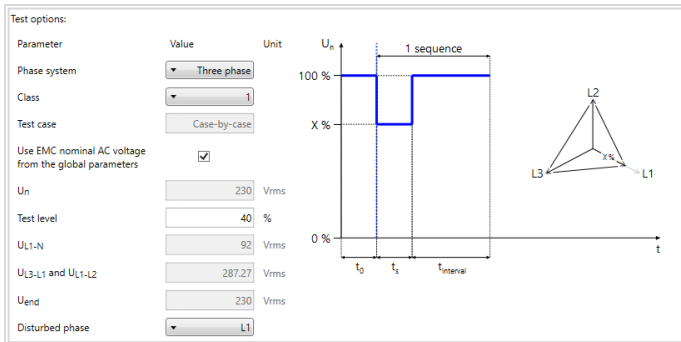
Test options:

| Parameter | Value | Unit |
|---|---|---|
| Phase system | Three phase | |
| Class | 1 | |
| Test case | Case-by-case | |
| Use EMC nominal AC voltage from the global parameters | ☑ | |
| Un | 230 | Vrms |
| Test level | 40 | % |
| $U_{L1-N}$ | 92 | Vrms |
| $U_{L3-L1}$ and $U_{L1-L2}$ | 287.27 | Vrms |
| $U_{end}$ | 230 | Vrms |
| Disturbed phase | L1 | |

$U_n$

1 sequence

100 %

X %

0 %

t

$t_0$

$t_s$

$t_{interval}$

L2

L3

L1

X %